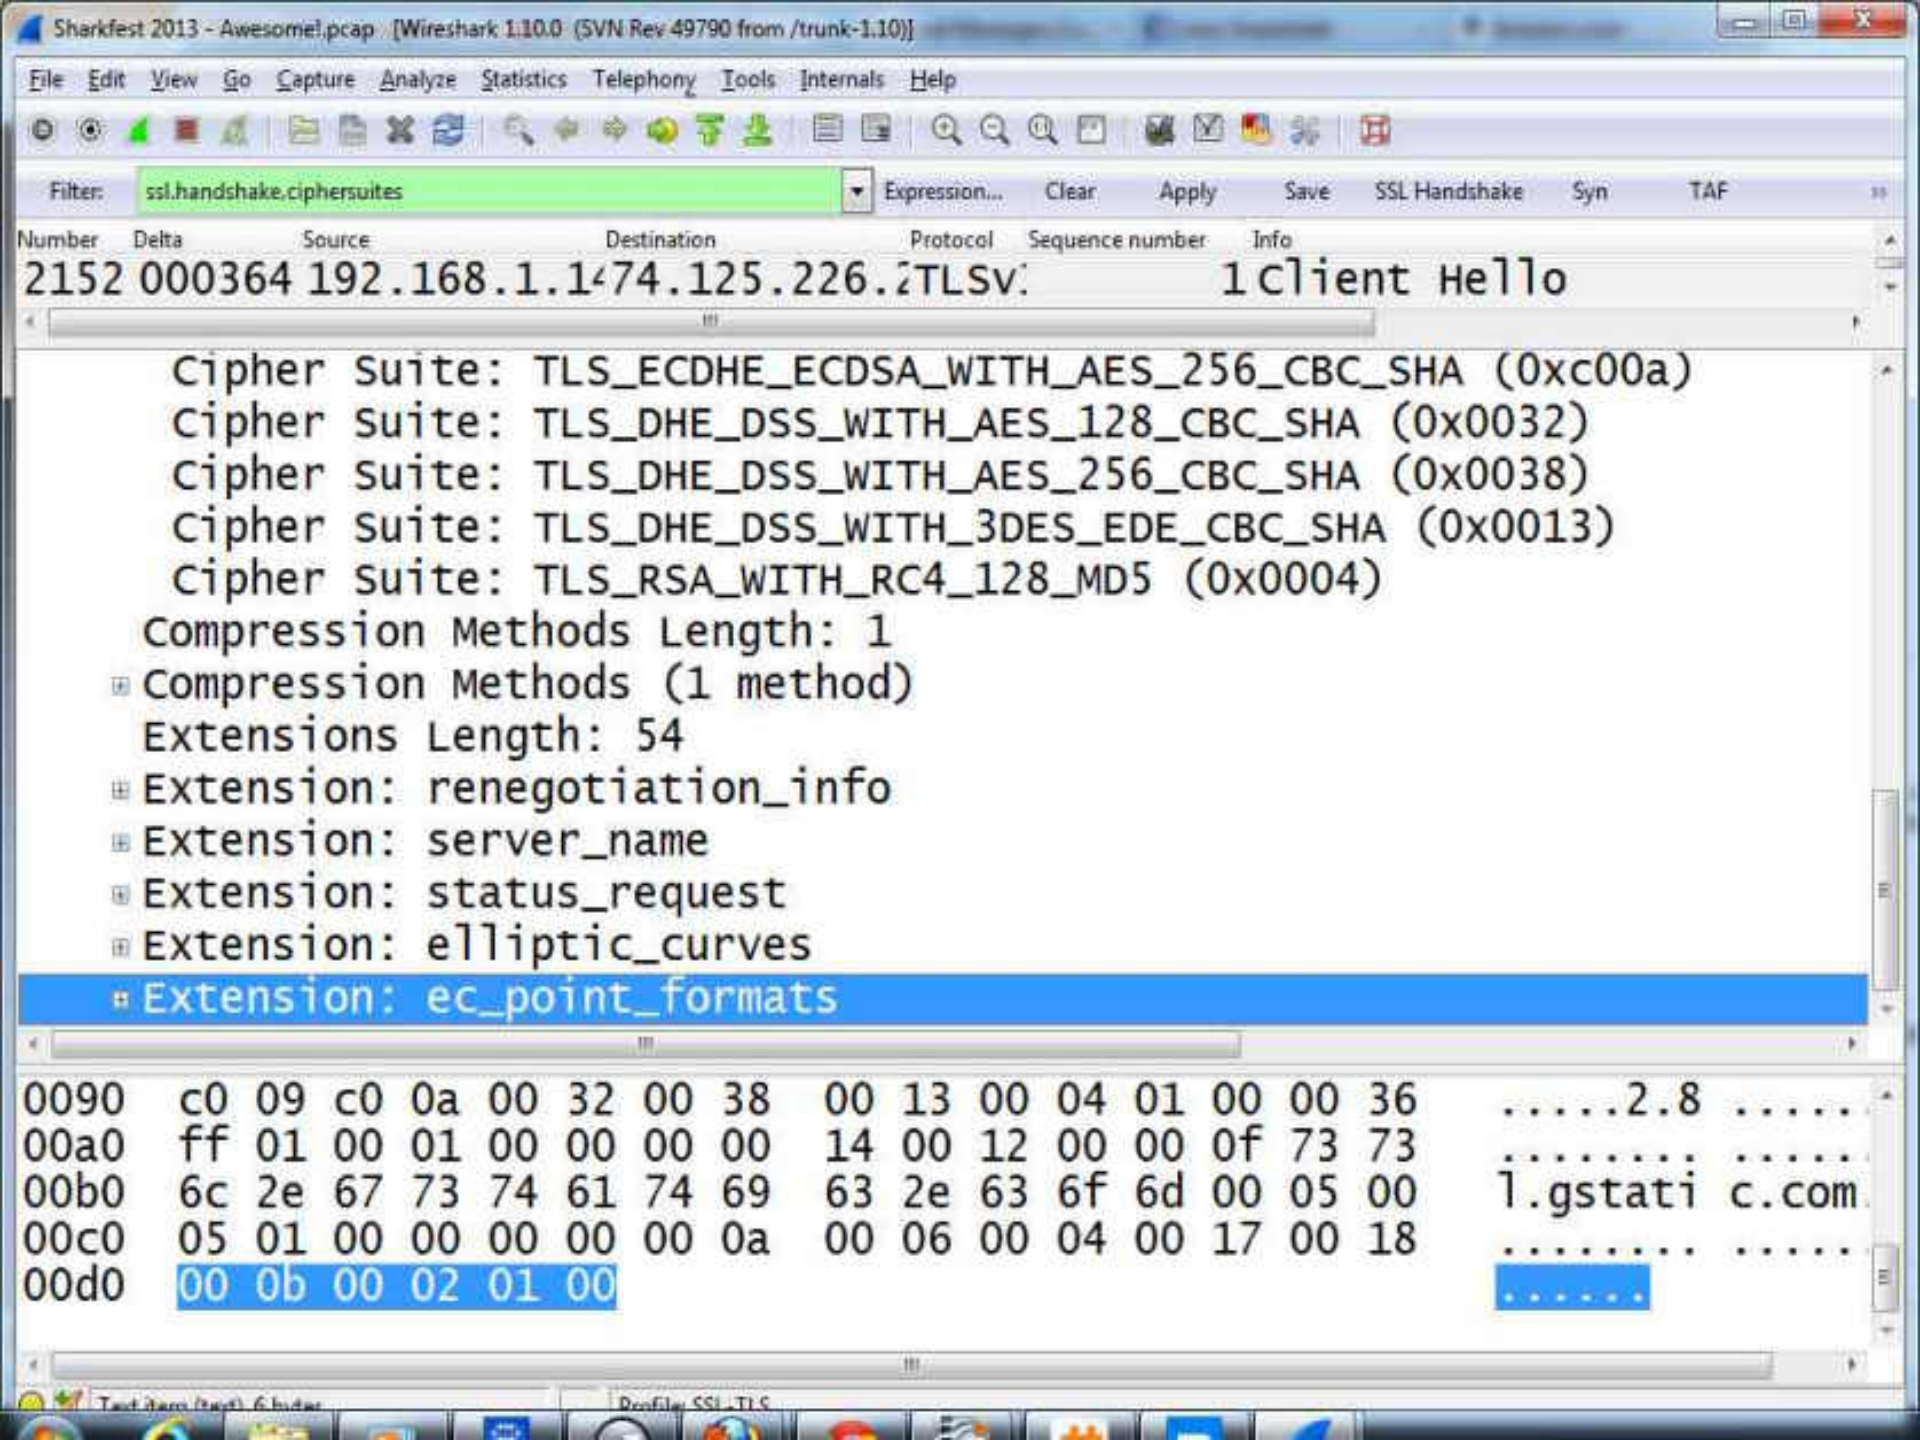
Sharkfest 2013 - Awesome!.pcap [Wireshark 1.10.0 (SVN Rev 49790 from /trunk-1.10)]

File Edit View Go Capture Analyze Statistics Telephony Tools Internals Help

Filter: ssl.handshake.ciphersuites Expression... Clear Apply Save SSL Handshake Syn TAF

| Number | Delta | Source | Destination | Protocol | Sequence number | Info |
|---|---|---|---|---|---|---|
| 2152 | 000364 | 192.168.1.1 | 74.125.226.2 | TLSv1 | | 1 Client Hello |

Cipher Suite: TLS_ECDHE_ECDSA_WITH_AES_256_CBC_SHA (0xc00a)
Cipher Suite: TLS_DHE_DSS_WITH_AES_128_CBC_SHA (0x0032)
Cipher Suite: TLS_DHE_DSS_WITH_AES_256_CBC_SHA (0x0038)
Cipher Suite: TLS_DHE_DSS_WITH_3DES_EDE_CBC_SHA (0x0013)
Cipher Suite: TLS_RSA_WITH_RC4_128_MD5 (0x0004)
Compression Methods Length: 1
Compression Methods (1 method)
Extensions Length: 54
Extension: renegotiation_info
Extension: server_name
Extension: status_request
Extension: elliptic_curves
Extension: ec_point_formats

0090 c0 09 c0 0a 00 32 00 38 00 13 00 04 01 00 00 36 ......2.8 ......
00a0 ff 01 00 01 00 00 00 00 14 00 12 00 00 0f 73 73 ........ ......
00b0 6c 2e 67 73 74 61 74 69 63 2e 63 6f 6d 00 05 00 l.gstati c.com..
00c0 05 01 00 00 00 00 00 0a 00 06 00 04 00 17 00 18 ........ ......
00d0 00 0b 00 02 01 00 ......

Text item (text), 6 bytes Profile: SSL-TLS